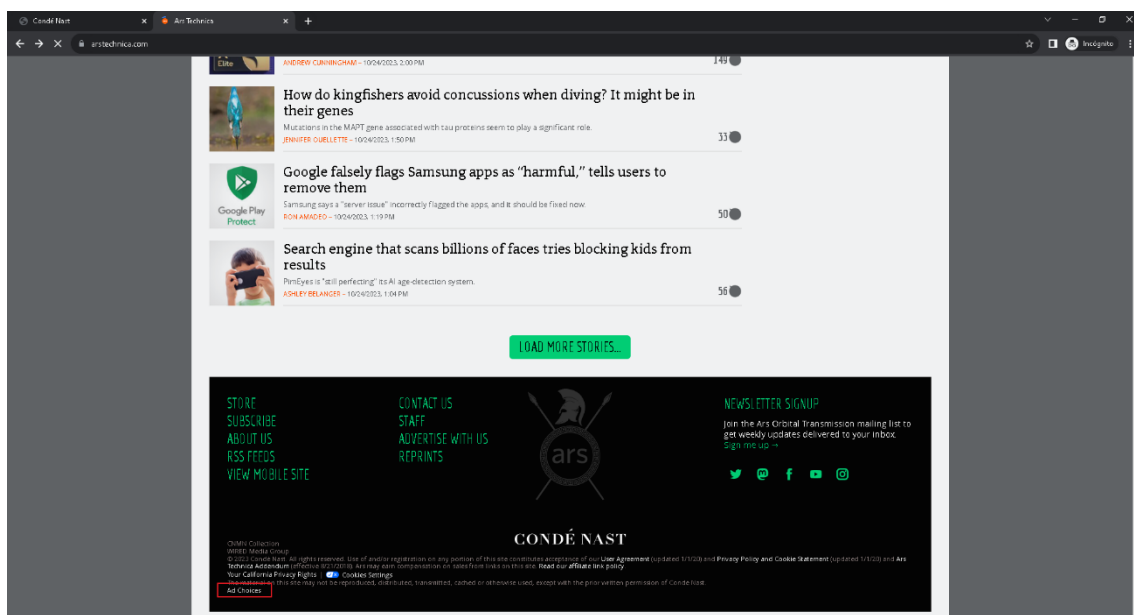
Condé Nast × Ars Technica × +

arstechnica.com

Incognito

Elite

ANDREW CUNNINGHAM – 10/24/2023, 2:00 PM

149

How do kingfishers avoid concussions when diving? It might be in their genes

Mutations in the MAPT gene associated with tau proteins seem to play a significant role.

JENNIFER OUELLETTE – 10/24/2023, 1:50 PM

33

Google falsely flags Samsung apps as "harmful," tells users to remove them

Google Play Protect

Samsung says a "server issue" incorrectly flagged the apps, and it should be fixed now.

RON AMADEO – 10/24/2023, 1:19 PM

50

Search engine that scans billions of faces tries blocking kids from results

PimEyes is "still perfecting" its AI age-detection system.

ASHLEY BELANGER – 10/24/2023, 1:04 PM

56

LOAD MORE STORIES...

STORE
SUBSCRIBE
ABOUT US
RSS FEEDS
VIEW MOBILE SITE

CONTACT US
STAFF
ADVERTISE WITH US
REPRINTS

ars

NEWSLETTER SIGNUP

Join the Ars Orbital Transmission mailing list to get weekly updates delivered to your inbox. Sign me up →

CONDÉ NAST

CNMN Collection
WIRED Media Group
© 2023 Condé Nast. All rights reserved. Use of and/or registration on any portion of this site constitutes acceptance of our User Agreement (updated 1/1/20) and Privacy Policy and Cookie Statement (updated 1/1/20) and Ars Technica Addendum (effective 8/21/2018). Ars may earn compensation on sales from links on this site. Read our affiliate link policy.
Your California Privacy Rights | Cookies Settings
The material on this site may not be reproduced, distributed, transmitted, cached or otherwise used, except with the prior written permission of Condé Nast.
Ad Choices